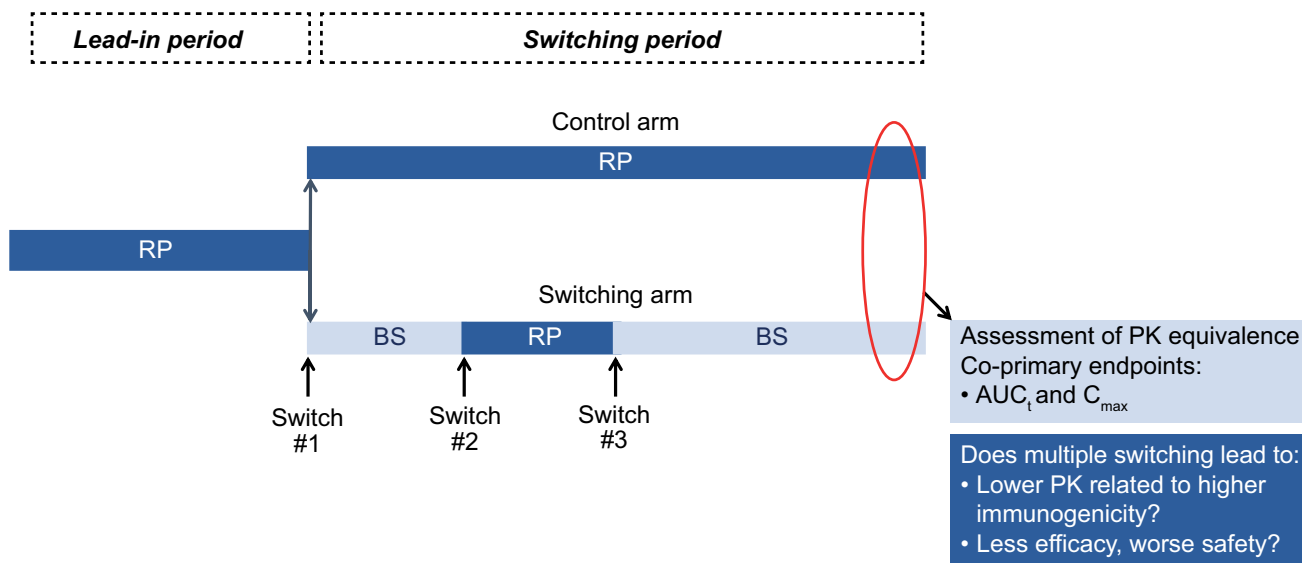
Lead-in period

Switching period

Control arm

RP

RP

Switching arm

BS

RP

BS

Switch #1

Switch #2

Switch #3

Assessment of PK equivalence
Co-primary endpoints:
• $AUC_t$ and $C_{max}$

Does multiple switching lead to:
• Lower PK related to higher immunogenicity?
• Less efficacy, worse safety?